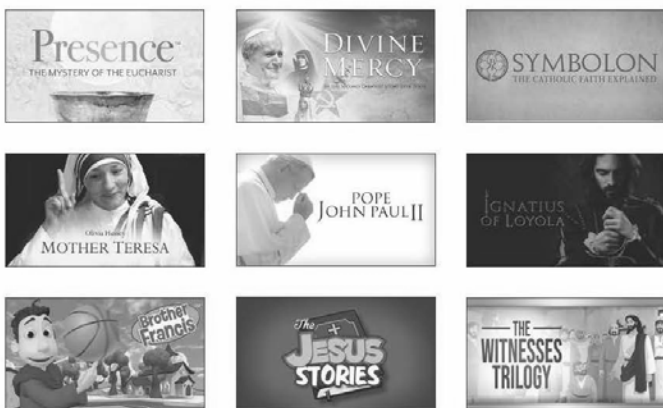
Presence™
THE MYSTERY OF THE EUCHARIST

DIVINE MERCY
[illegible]

SYMBOLON
THE CATHOLIC FAITH EXPLAINED

Olivia Hussey
MOTHER TERESA

POPE JOHN PAUL II

IGNATIUS OF LOYOLA

Brother Francis

The JESUS STORIES

THE WITNESSES TRILOGY